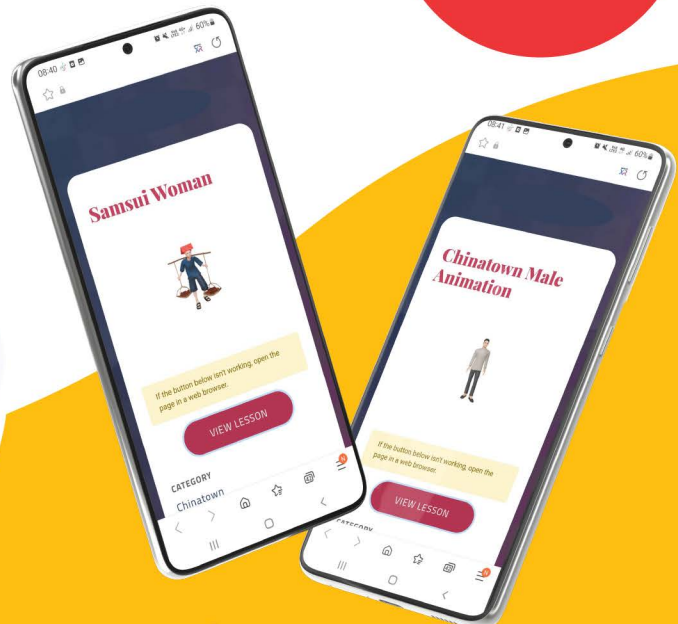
08:40

60%

Samsui Woman

If the button below isn't working, open the page in a web browser.

VIEW LESSON

CATEGORY

Chinatown

08:41

60%

Chinatown Male Animation

If the button below isn't working, open the page in a web browser.

VIEW LESSON

CATEGORY